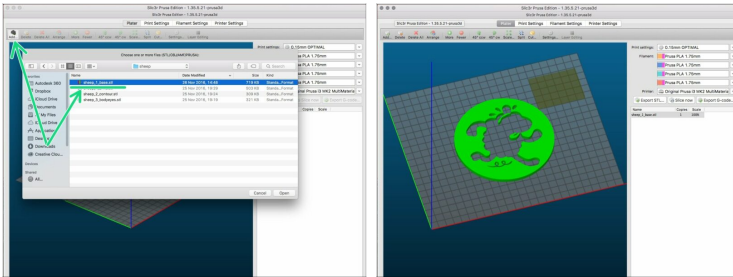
Slic3r Prusa Edition - 1.35.5.21-prusa3d
Slic3r Prusa Edition - 1.35.5.21-prusa3d

Plater Print Settings Filament Settings Printer Settings

Add... Delete Delete All Arrange More Fewer 45° ccw 45° cw Scale... Split Cut... Settings... Layer editing

Choose one or more files (STL/OBJ/AMF/3MF/PRUSA):

sheep

Search

Favorites
Autodesk 360
Dropbox
iCloud Drive
Documents
My Files
Applications
Desktop
Downloads
Creative Clou...
Devices
Shared
All...

| Name | Date Modified | Size | Kind |
|---|---|---|---|
| sheep_1_base.stl | 26 Nov 2016, 18:48 | 718 KB | Standa...Format |
| sheep_2_... .stl | 29 Nov 2016, 18:53 | 623 KB | Standa...Format |
| sheep_2_contour.stl | 29 Nov 2016, 18:54 | 609 KB | Standa...Format |
| sheep_3_bodyeyes.stl | 29 Nov 2016, 19:19 | 321 KB | Standa...Format |

Cancel Open

Print settings: 0.15mm OPTIMAL
Filament: Prusa PLA 1.75mm
Prusa PLA 1.75mm
Prusa PLA 1.75mm
Prusa PLA 1.75mm
Printer: Original Prusa i3 MK2 MultiMaterial
Export STL... Slice now Export G-code...

| Name | Copies | Scale |
|---|---|---|
| sheep_1_base.stl | 1 | 100% |

Slic3r Prusa Edition - 1.35.5.21-prusa3d
Slic3r Prusa Edition - 1.35.5.21-prusa3d

Plater Print Settings Filament Settings Printer Settings

Add... Delete Delete All Arrange More Fewer 45° ccw 45° cw Scale... Split Cut... Settings... Layer editing

Print settings: 0.15mm OPTIMAL
Filament: Prusa PLA 1.75mm
Prusa PLA 1.75mm
Prusa PLA 1.75mm
Prusa PLA 1.75mm
Printer: Original Prusa i3 MK2 MultiMaterial
Export STL... Slice now Export G-code...

| Name | Copies | Scale |
|---|---|---|
| sheep_1_base.stl | 1 | 100% |